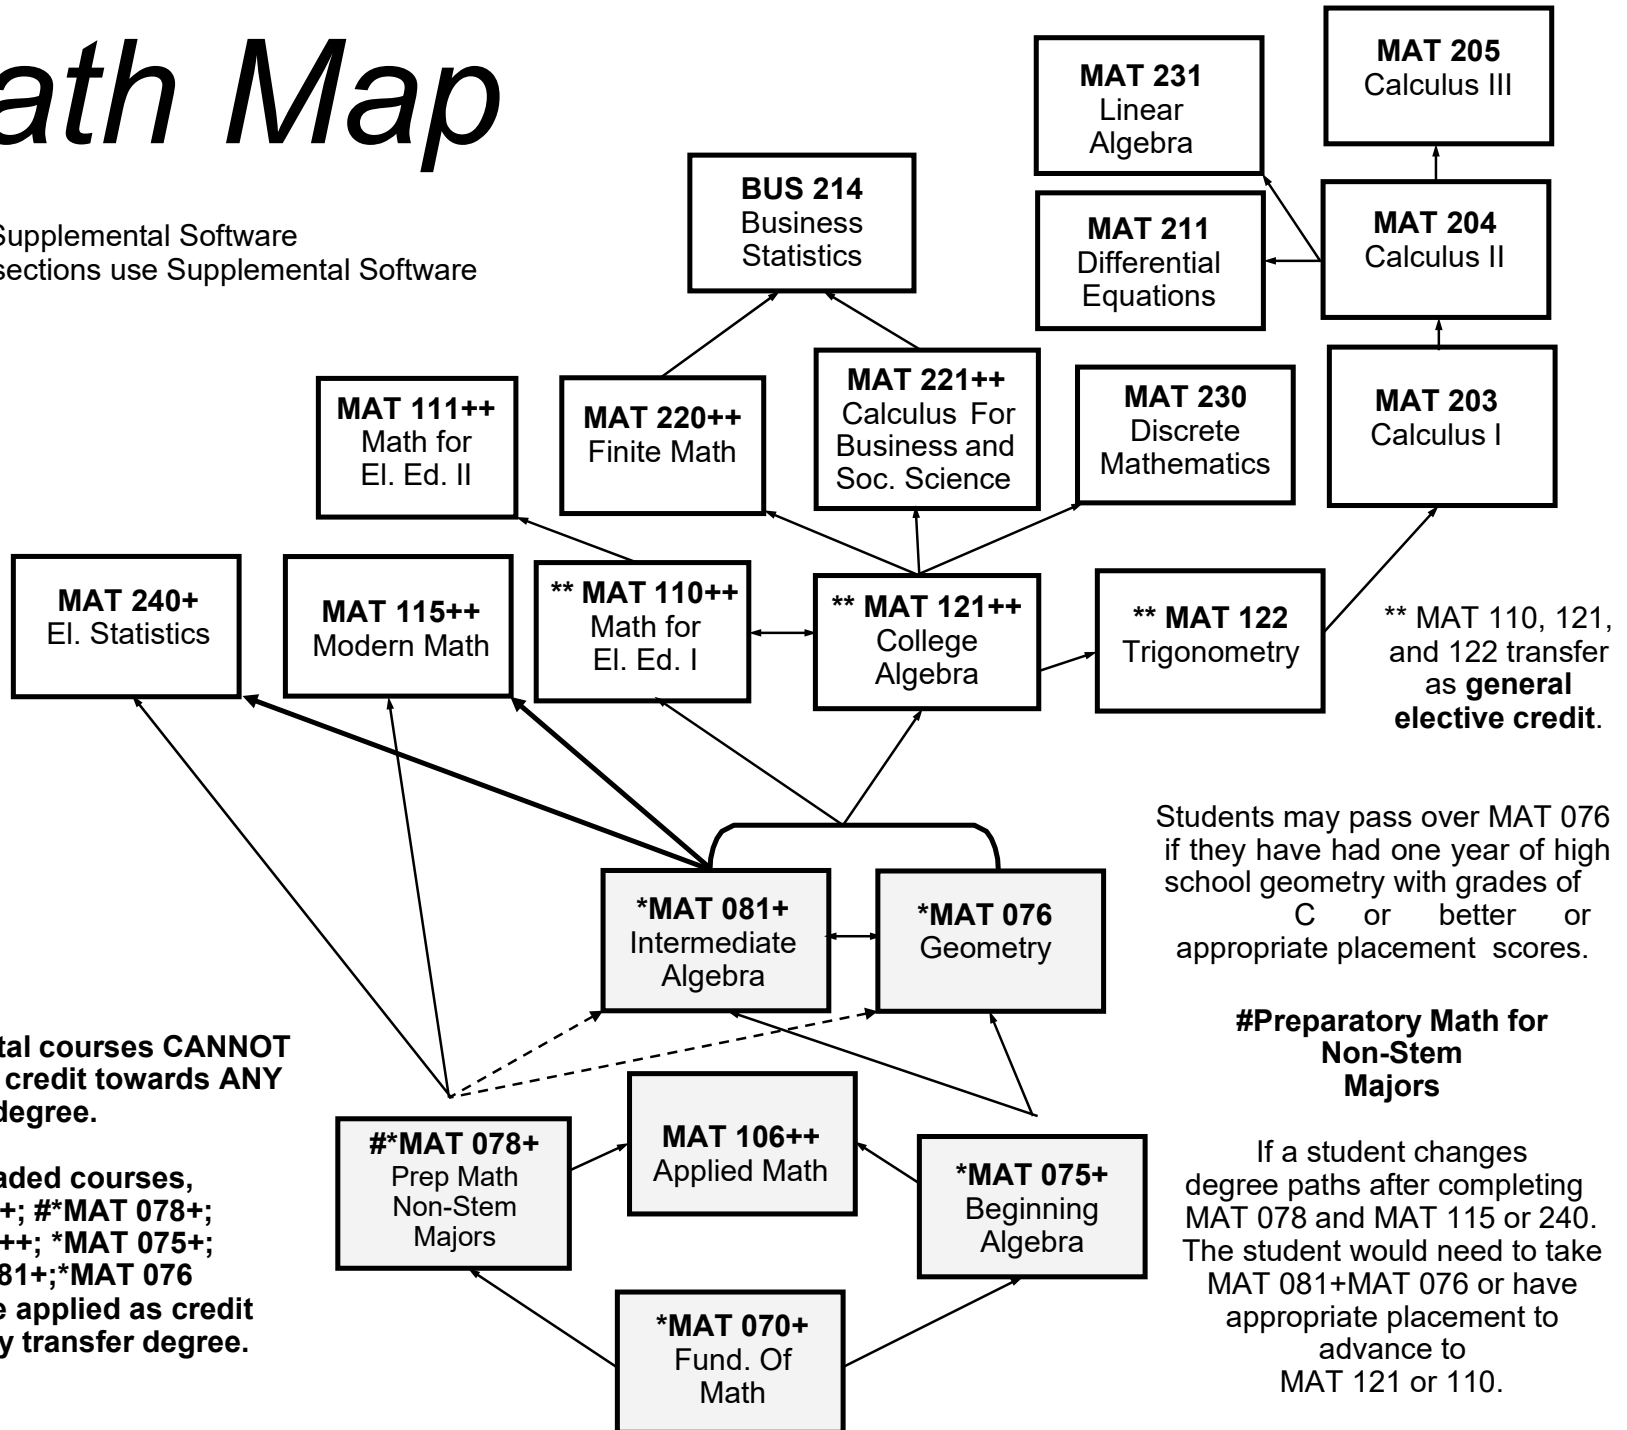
ath Map

Supplemental Software
sections use Supplemental Software

MAT 231
Linear Algebra

MAT 205
Calculus III

BUS 214
Business Statistics

MAT 211
Differential Equations

MAT 204
Calculus II

MAT 111++
Math for El. Ed. II

MAT 220++
Finite Math

MAT 221++
Calculus For Business and Soc. Science

MAT 230
Discrete Mathematics

MAT 203
Calculus I

MAT 240+
El. Statistics

MAT 115++
Modern Math

** MAT 110++
Math for El. Ed. I

** MAT 121++
College Algebra

** MAT 122
Trigonometry

** MAT 110, 121, and 122 transfer as **general elective credit**.

Students may pass over MAT 076 if they have had one year of high school geometry with grades of C or better or appropriate placement scores.

*MAT 081+
Intermediate Algebra

*MAT 076
Geometry

#Preparatory Math for Non-Stem Majors

tal courses CANNOT credit towards ANY degree.

aded courses, +; #*MAT 078+; ++; *MAT 075+; 81+;*MAT 076 e applied as credit y transfer degree.

#*MAT 078+
Prep Math Non-Stem Majors

MAT 106++
Applied Math

*MAT 075+
Beginning Algebra

If a student changes degree paths after completing MAT 078 and MAT 115 or 240. The student would need to take MAT 081+MAT 076 or have appropriate placement to advance to MAT 121 or 110.

*MAT 070+
Fund. Of Math